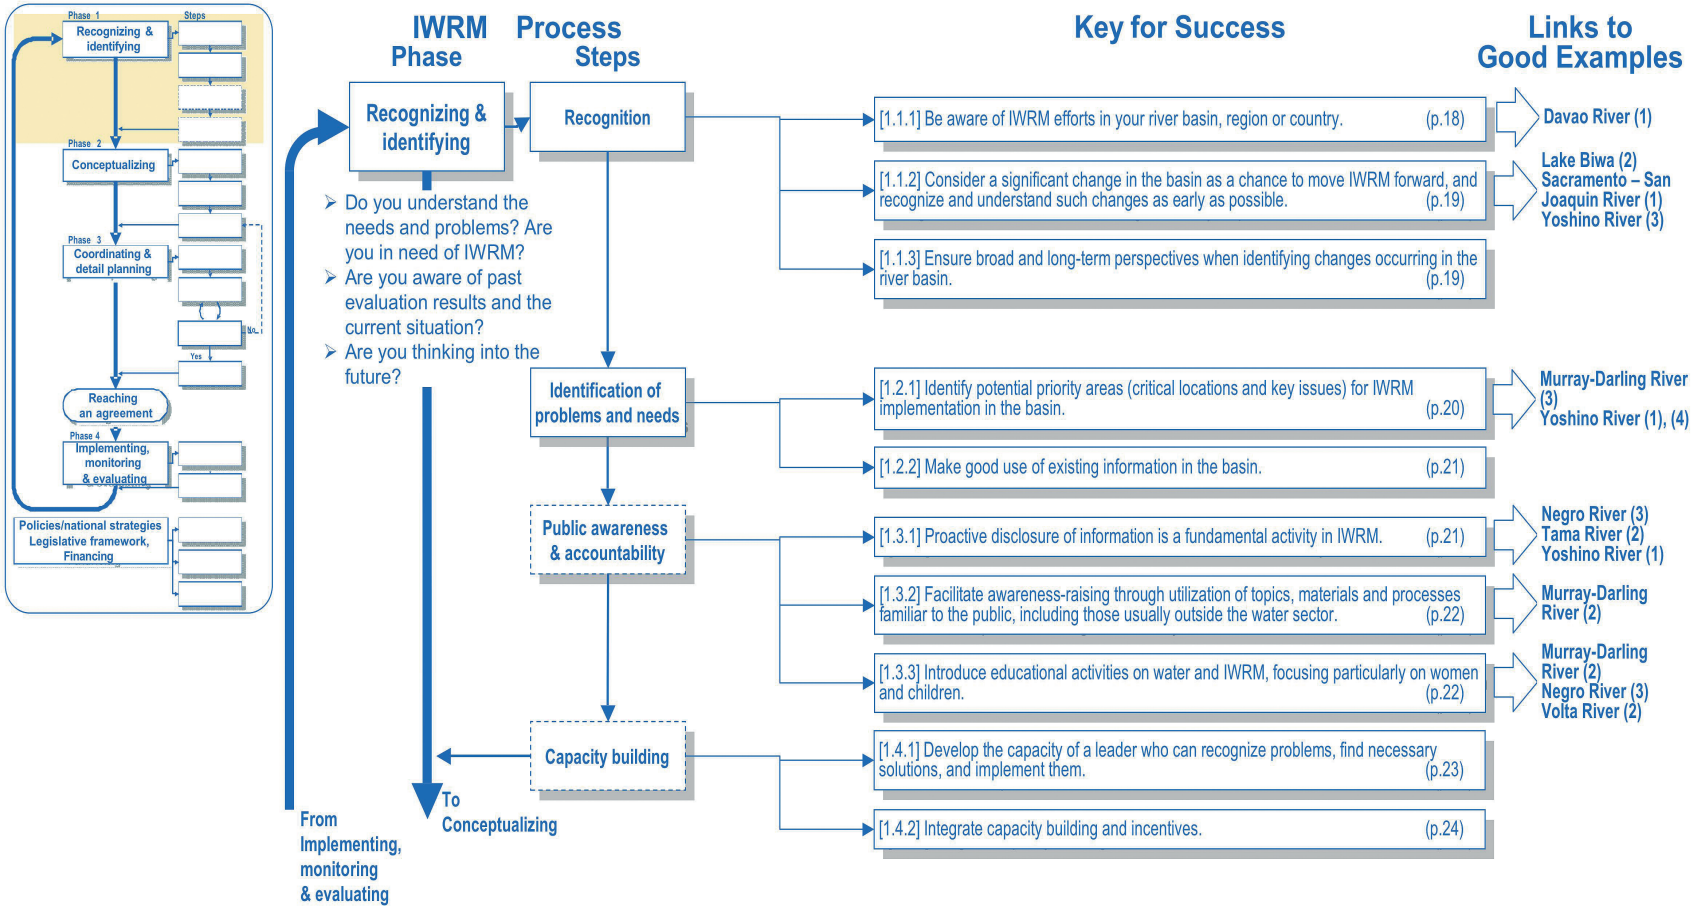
Phase 1
Steps
Recognizing & identifying
Phase 2
Conceptualizing
Phase 3
Coordinating & detail planning
No
Yes
Reaching an agreement
Phase 4
Implementing, monitoring & evaluating
Policies/national strategies
Legislative framework,
Financing

IWRM Phase
Process Steps
Key for Success
Links to Good Examples

Recognizing & identifying

Recognition

➢ Do you understand the needs and problems? Are you in need of IWRM?
➢ Are you aware of past evaluation results and the current situation?
➢ Are you thinking into the future?

[1.1.1] Be aware of IWRM efforts in your river basin, region or country. (p.18)
Davao River (1)

[1.1.2] Consider a significant change in the basin as a chance to move IWRM forward, and recognize and understand such changes as early as possible. (p.19)
Lake Biwa (2)
Sacramento – San Joaquin River (1)
Yoshino River (3)

[1.1.3] Ensure broad and long-term perspectives when identifying changes occurring in the river basin. (p.19)

Identification of problems and needs

[1.2.1] Identify potential priority areas (critical locations and key issues) for IWRM implementation in the basin. (p.20)
Murray-Darling River (3)
Yoshino River (1), (4)

[1.2.2] Make good use of existing information in the basin. (p.21)

Public awareness & accountability

[1.3.1] Proactive disclosure of information is a fundamental activity in IWRM. (p.21)
Negro River (3)
Tama River (2)
Yoshino River (1)

[1.3.2] Facilitate awareness-raising through utilization of topics, materials and processes familiar to the public, including those usually outside the water sector. (p.22)
Murray-Darling River (2)

[1.3.3] Introduce educational activities on water and IWRM, focusing particularly on women and children. (p.22)
Murray-Darling River (2)
Negro River (3)
Volta River (2)

Capacity building

[1.4.1] Develop the capacity of a leader who can recognize problems, find necessary solutions, and implement them. (p.23)

[1.4.2] Integrate capacity building and incentives. (p.24)

To Conceptualizing

From Implementing, monitoring & evaluating